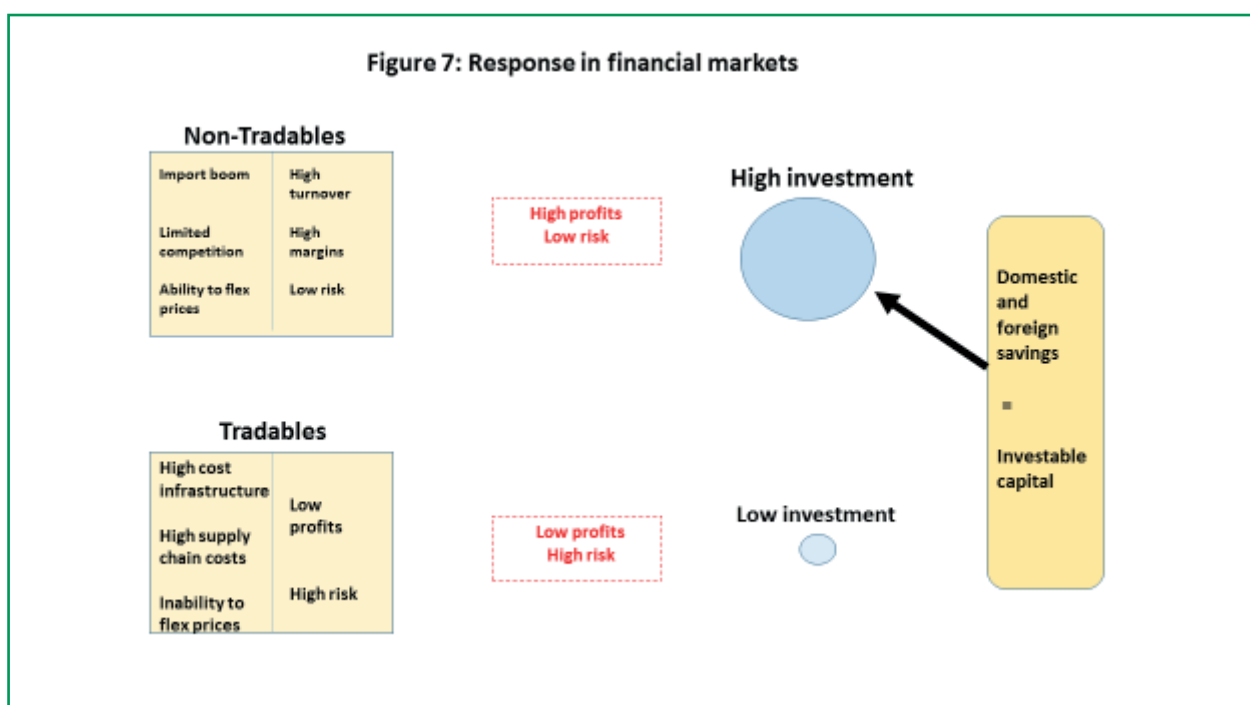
Figure 7: Response in financial markets

Non-Tradables

| Import boom | High turnover |
|---|---|
| Limited competition | High margins |
| Ability to flex prices | Low risk |

High profits
Low risk

High investment

Domestic and foreign savings

=

Investable capital

Tradables

| High cost infrastructure | Low profits |
|---|---|
| High supply chain costs | |
| Inability to flex prices | High risk |

Low profits
High risk

Low investment